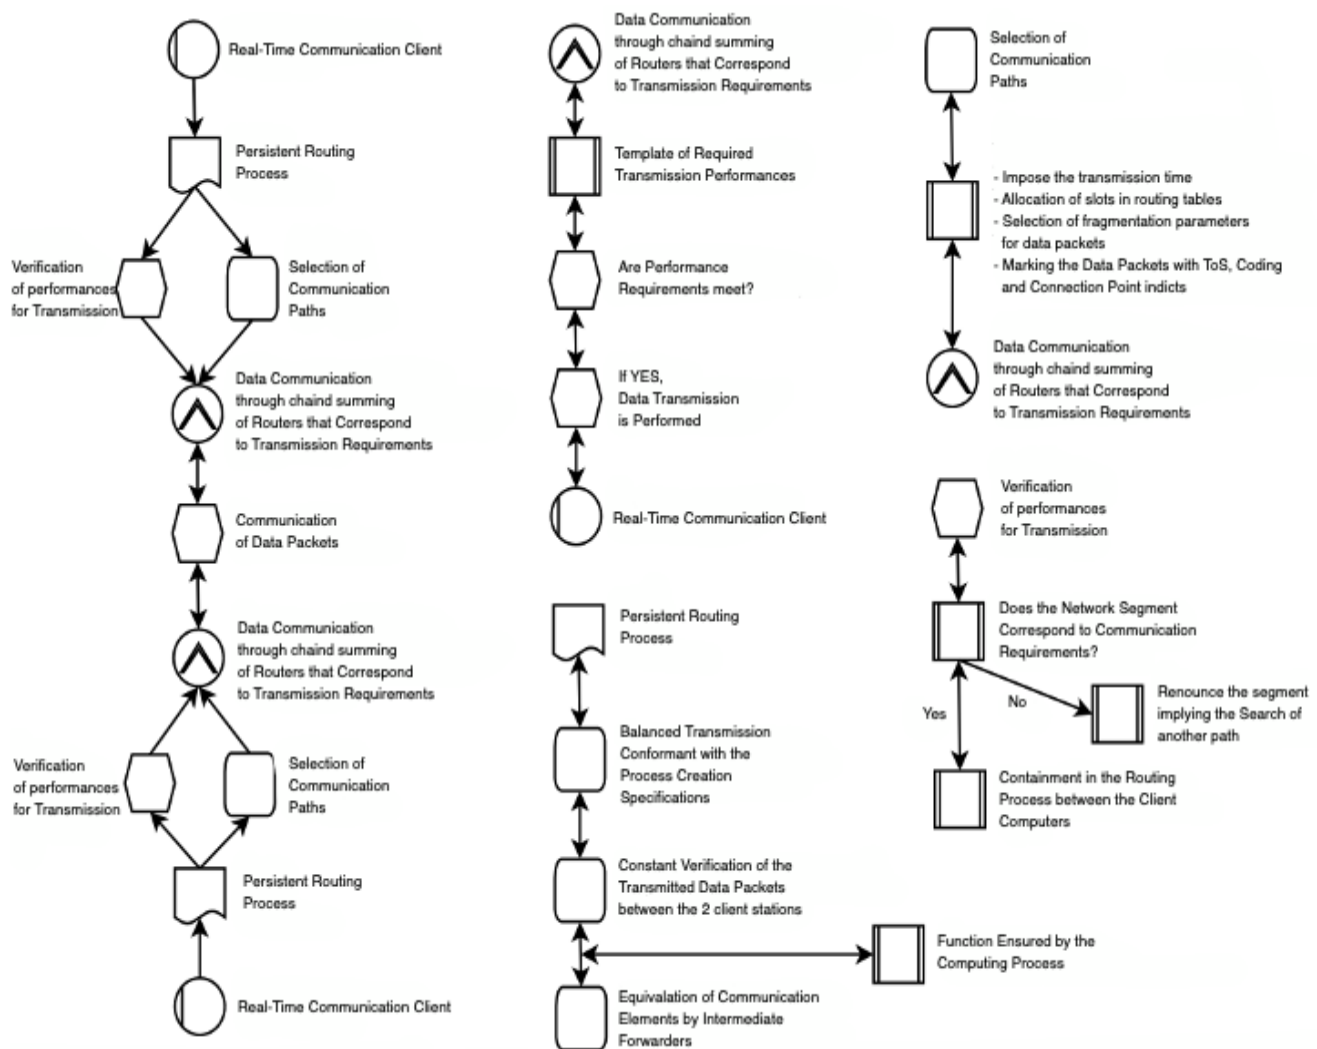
Real-Time Communication Client

Persistent Routing Process

Verification of performances for Transmission

Selection of Communication Paths

Data Communication through chaind summing of Routers that Correspond to Transmission Requirements

Communication of Data Packets

Data Communication through chaind summing of Routers that Correspond to Transmission Requirements

Verification of performances for Transmission

Selection of Communication Paths

Persistent Routing Process

Real-Time Communication Client

Data Communication through chaind summing of Routers that Correspond to Transmission Requirements

Template of Required Transmission Performances

Are Performance Requirements meet?

If YES, Data Transmission is Performed

Real-Time Communication Client

Persistent Routing Process

Balanced Transmission Conformant with the Process Creation Specifications

Constant Verification of the Transmitted Data Packets between the 2 client stations

Function Ensured by the Computing Process

Equivalation of Communication Elements by Intermediate Forwarders

Selection of Communication Paths

- Impose the transmission time
- Allocation of slots in routing tables
- Selection of fragmentation parameters for data packets
- Marking the Data Packets with ToS, Coding and Connection Point indicts

Data Communication through chaind summing of Routers that Correspond to Transmission Requirements

Verification of performances for Transmission

Does the Network Segment Correspond to Communication Requirements?

No

Renounce the segment implying the Search of another path

Yes

Containment in the Routing Process between the Client Computers